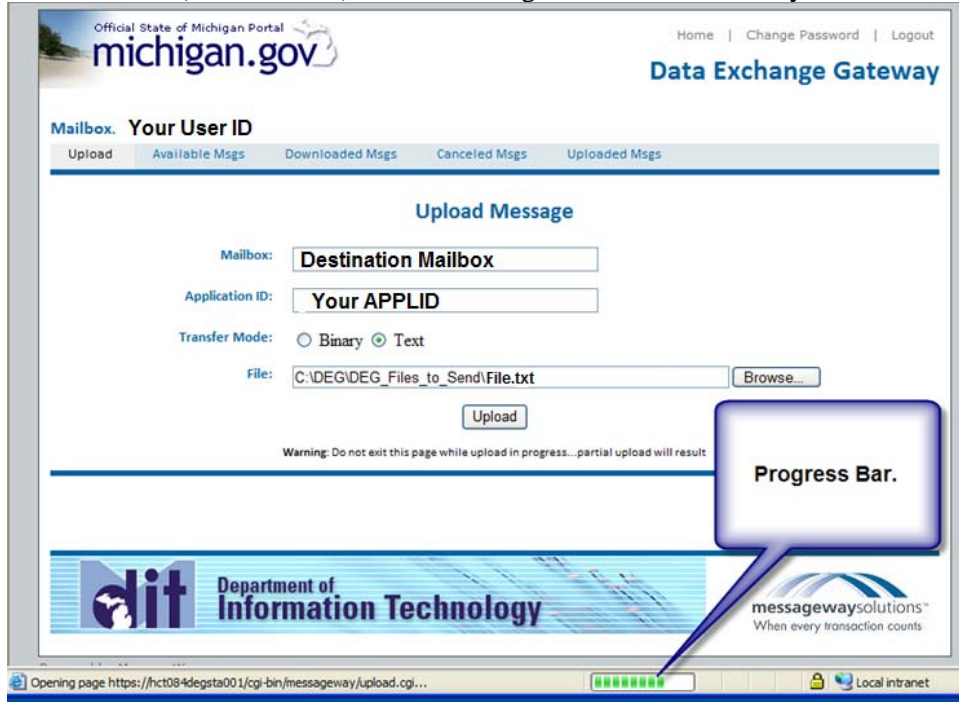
Official State of Michigan Portal
michigan.gov

Home | Change Password | Logout

Data Exchange Gateway

Mailbox. Your User ID

Upload | Available Msgs | Downloaded Msgs | Canceled Msgs | Uploaded Msgs

Upload Message

Mailbox: Destination Mailbox

Application ID: Your APPLID

Transfer Mode: Binary Text

File: C:\DEG\DEG_Files_to_Send\File.txt Browse...

Upload

Warning: Do not exit this page while upload in progress...partial upload will result

Progress Bar.

dit Department of Information Technology

messagewaysolutions™
When every transaction counts

Opening page https://hct084degsta001/cgi-bin/messageway/upload.cgi...

Local intranet